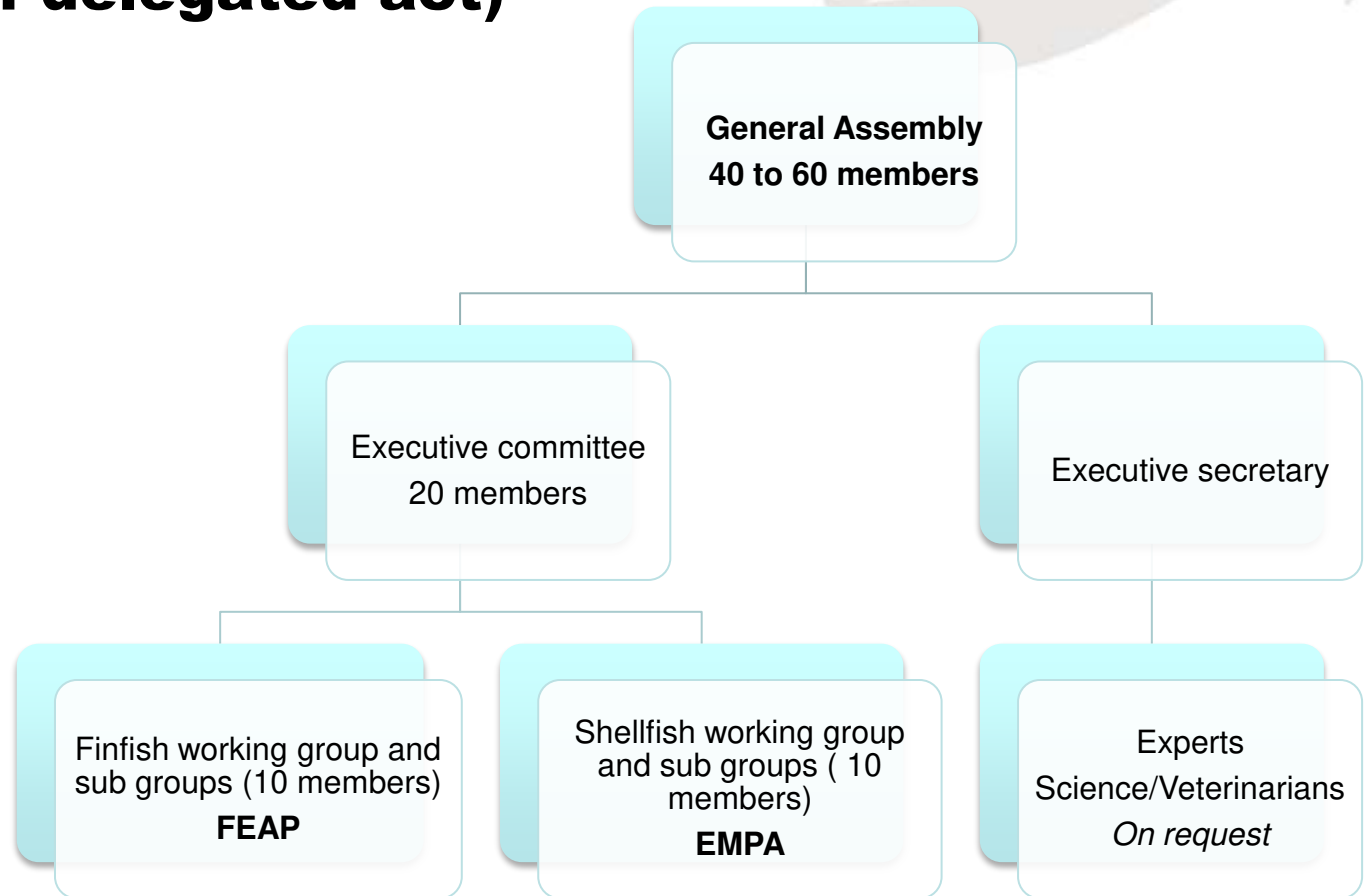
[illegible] delegated act)

General Assembly
40 to 60 members

Executive committee
20 members

Executive secretary

Finfish working group and sub groups (10 members)
FEAP

Shellfish working group and sub groups ( 10 members)
EMPA

Experts
Science/Veterinarians
On request